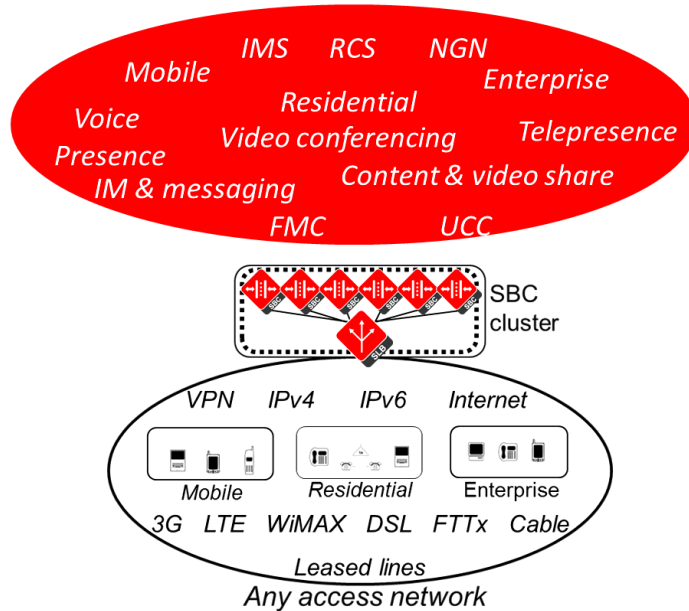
IMS RCS NGN
Mobile
Enterprise
Residential
Voice
Video conferencing
Telepresence
Presence
Content & video share
IM & messaging
FMC
UCC

SBC SBC SBC SBC SBC SBC
SBC cluster
SLB

VPN IPv4 IPv6 Internet
Mobile
Residential
Enterprise
3G LTE WiMAX DSL FTTx Cable
Leased lines
Any access network